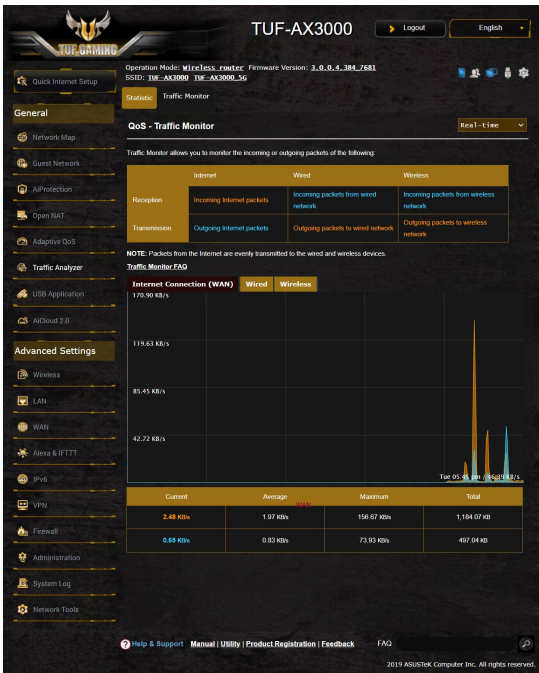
TUF GAMING

TUF-AX3000

Logout

English

Quick Internet Setup

General

Network Map

Guest Network

AiProtection

Open NAT

Adaptive QoS

Traffic Analyzer

USB Application

AiCloud 2.0

Advanced Settings

Wireless

LAN

WAN

Alexa & IFTTT

IPv6

VPN

Firewall

Administration

System Log

Network Tools

Operation Mode: Wireless router Firmware Version: 3.0.0.4.384_7681
SSID: TUF-AX3000 TUF-AX3000_5G

Statistic Traffic Monitor

QoS - Traffic Monitor

Real-time

Traffic Monitor allows you to monitor the incoming or outgoing packets of the following:

| | Internet | Wired | Wireless |
|---|---|---|---|
| Reception | Incoming Internet packets | Incoming packets from wired network | Incoming packets from wireless network |
| Transmission | Outgoing Internet packets | Outgoing packets to wired network | Outgoing packets to wireless network |

NOTE: Packets from the Internet are evenly transmitted to the wired and wireless devices.

Traffic Monitor FAQ

Internet Connection (WAN) Wired Wireless

170.90 KB/s

119.63 KB/s

85.45 KB/s

42.72 KB/s

Tue 05:45 pm / 45.89 KB/s

| Current | Average | Maximum | Total |
|---|---|---|---|
| 2.48 KB/s | 1.97 KB/s | 156.67 KB/s | 1,184.07 KB |
| 0.65 KB/s | 0.83 KB/s | 73.93 KB/s | 497.04 KB |

Help & Support Manual | Utility | Product Registration | Feedback FAQ

2019 ASUSTeK Computer Inc. All rights reserved.